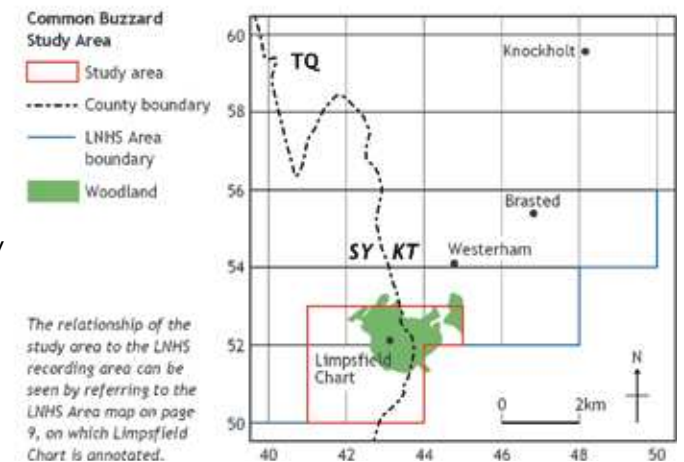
Common Buzzard Study Area

Study area

County boundary

LNHS Area boundary

Woodland

The relationship of the study area to the LNHS recording area can be seen by referring to the LNHS Area map on page 9, on which Limpsfield Chart is annotated.

60

58

56

54

52

50

40

42

44

46

48

50

TQ

Knockholt

Brasted

SY

KT

Westerham

Limpsfield Chart

N

0

2km